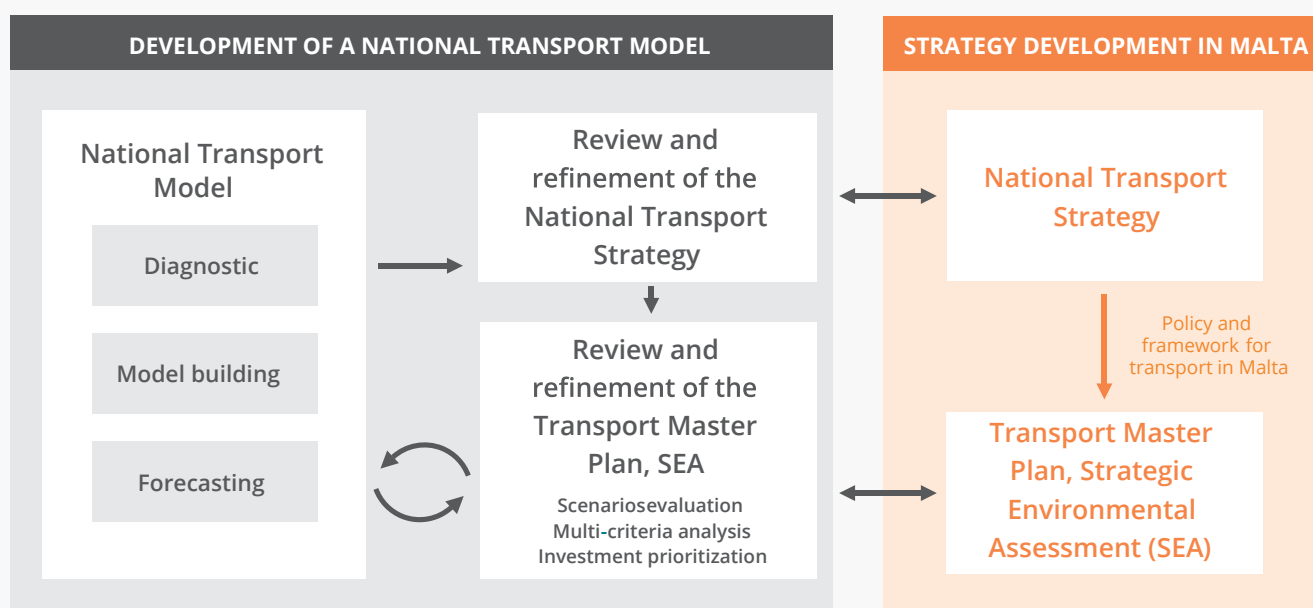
DEVELOPMENT OF A NATIONAL TRANSPORT MODEL

National Transport Model

Diagnostic

Model building

Forecasting

Review and refinement of the National Transport Strategy

Review and refinement of the Transport Master Plan, SEA

Scenariosevaluation
Multi-criteria analysis
Investment prioritization

STRATEGY DEVELOPMENT IN MALTA

National Transport Strategy

Policy and framework for transport in Malta

Transport Master Plan, Strategic Environmental Assessment (SEA)